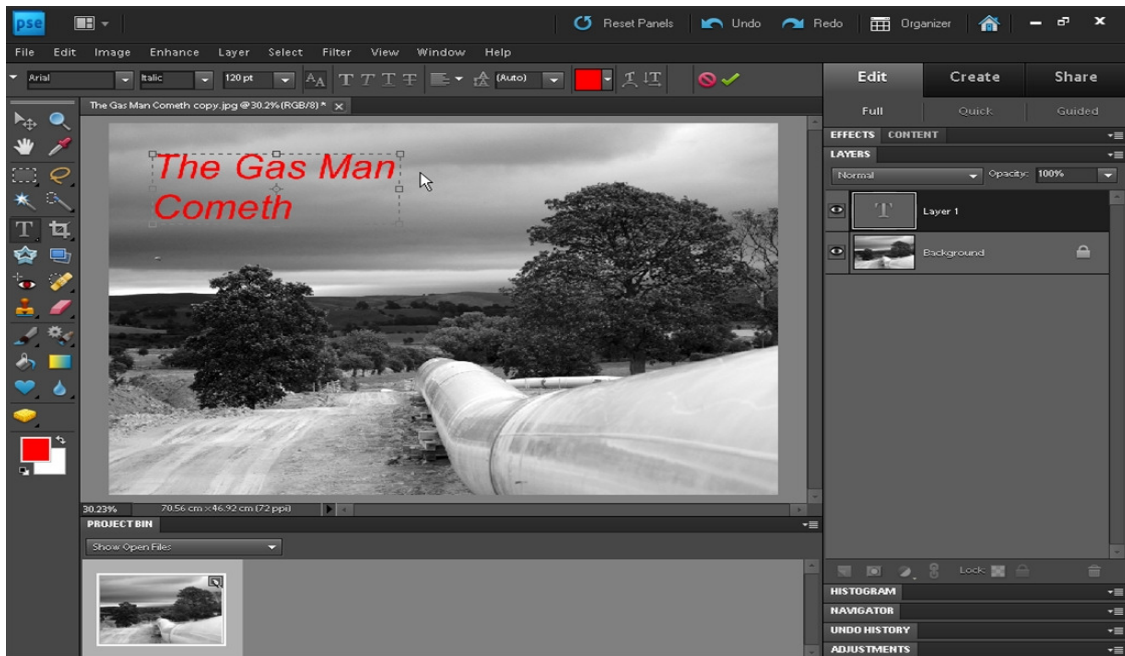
pse

Reset Panels
Undo
Redo
Organizer

File Edit Image Enhance Layer Select Filter View Window Help

Arial
Italic
120 pt
(Auto)

The Gas Man Cometh copy.jpg @ 30.2% (RGB/8) *

The Gas Man Cometh

30.23%
70.56 cm x 46.92 cm (72 ppi)

PROJECT BIN
Show Open Files

Edit
Create
Share
Full
Quick
Guided

EFFECTS CONTENT
LAYERS
Normal
Opacity: 100%
Layer 1
Background

Lock:

HISTOGRAM
NAVIGATOR
UNDO HISTORY
ADJUSTMENTS